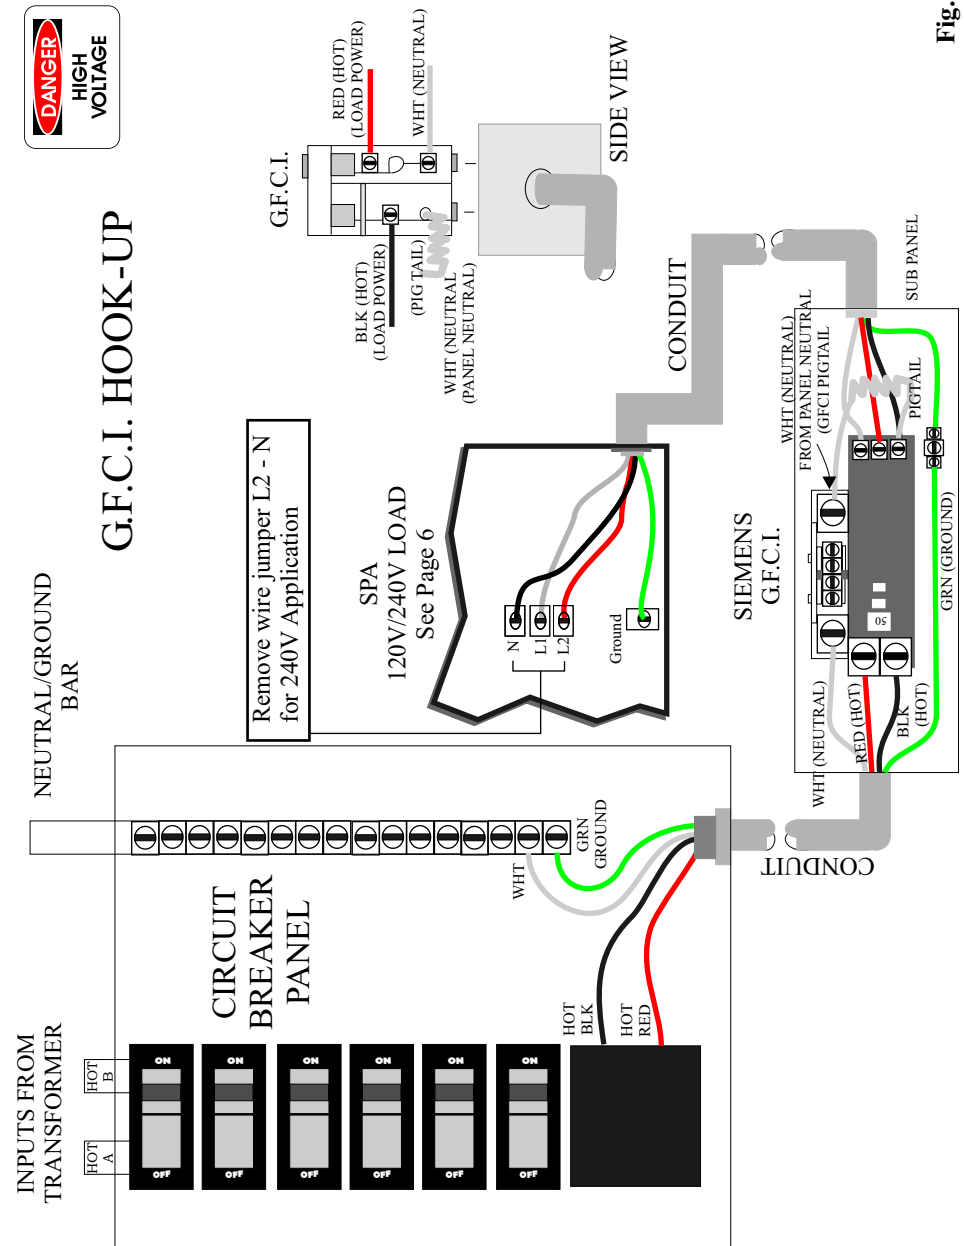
DANGER
HIGH VOLTAGE

Fig.

G.F.C.I. HOOK-UP

G.F.C.I.

RED (HOT)
(LOAD POWER)

WHT (NEUTRAL)

BLK (HOT)
(LOAD POWER)

(PIG TAIL)

WHT (NEUTRAL
(PANEL NEUTRAL)

SIDE VIEW

CONDUIT

SUB PANEL

WHT (NEUTRAL)
FROM PANEL NEUTRAL
(GFCI PIGTAIL)

PIGTAIL

SIEMENS
G.F.C.I.

50

GRN (GROUND)

WHT (NEUTRAL)

RED (HOT)

BLK (HOT)

CONDUIT

Remove wire jumper L2 - N
for 240V Application

SPA
120V/240V LOAD
See Page 6

N
L1
L2

Ground

NEUTRAL/GROUND
BAR

GRN
GROUND

WHT

CIRCUIT
BREAKER
PANEL

HOT
BLK

HOT
RED

INPUTS FROM
TRANSFORMER

HOT
B

HOT
A

ON
OFF
ON
OFF
ON
OFF
ON
OFF
ON
OFF
ON
OFF